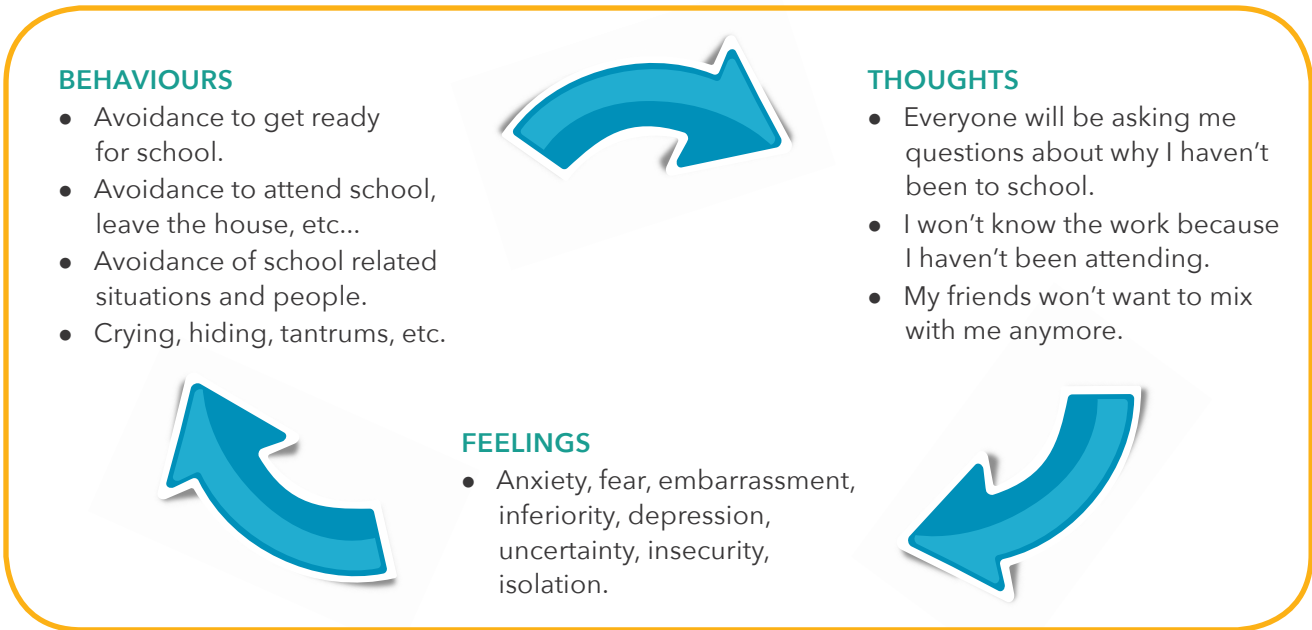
BEHAVIOURS

- Avoidance to get ready for school.
- Avoidance to attend school, leave the house, etc...
- Avoidance of school related situations and people.
- Crying, hiding, tantrums, etc.

THOUGHTS

- Everyone will be asking me questions about why I haven't been to school.
- I won't know the work because I haven't been attending.
- My friends won't want to mix with me anymore.

FEELINGS

- Anxiety, fear, embarrassment, inferiority, depression, uncertainty, insecurity, isolation.